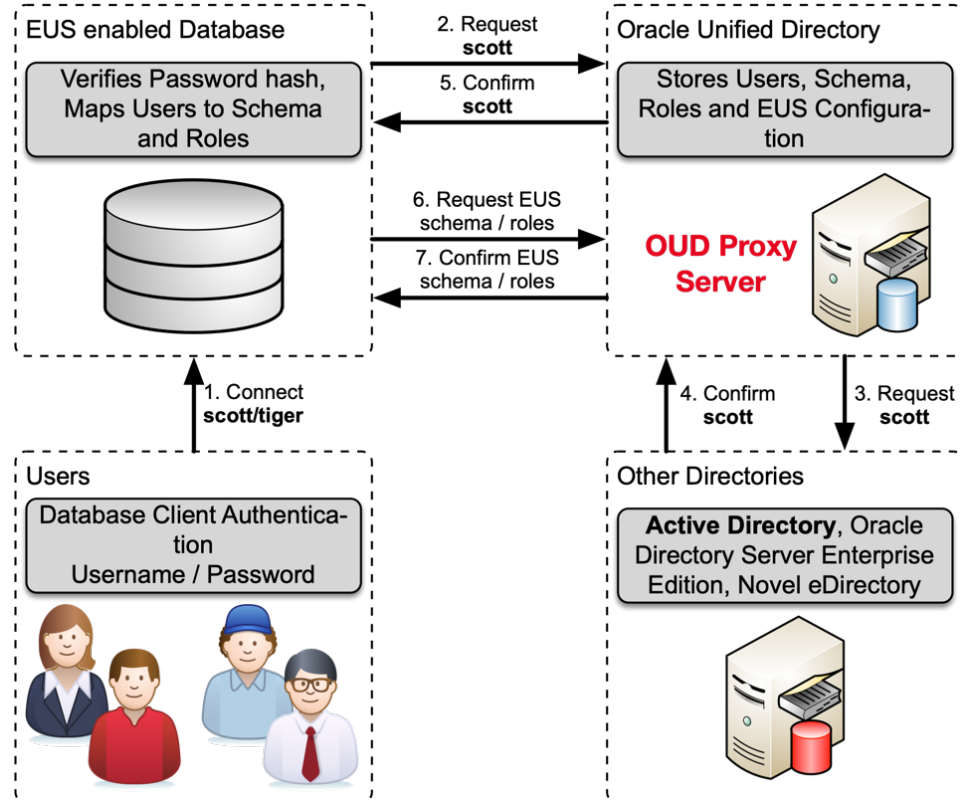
EUS enabled Database

Verifies Password hash, Maps Users to Schema and Roles

2. Request **scott**

5. Confirm **scott**

Oracle Unified Directory

Stores Users, Schema, Roles and EUS Configuration

6. Request EUS schema / roles

7. Confirm EUS schema / roles

OUD Proxy Server

1. Connect **scott/tiger**

4. Confirm **scott**

3. Request **scott**

Users

Database Client Authentication Username / Password

Other Directories

**Active Directory**, Oracle Directory Server Enterprise Edition, Novel eDirectory